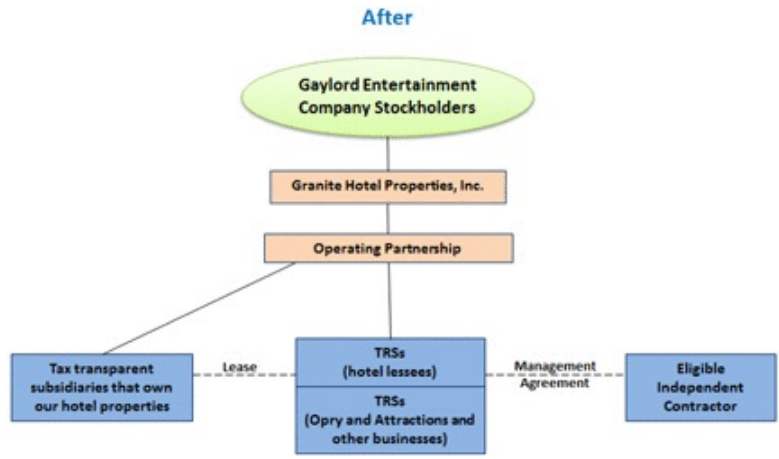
After

Gaylord Entertainment Company Stockholders

Granite Hotel Properties, Inc.

Operating Partnership

Tax transparent subsidiaries that own our hotel properties

Lease

TRSs (hotel lessees)

TRSs (Opry and Attractions and other businesses)

Management Agreement

Eligible Independent Contractor